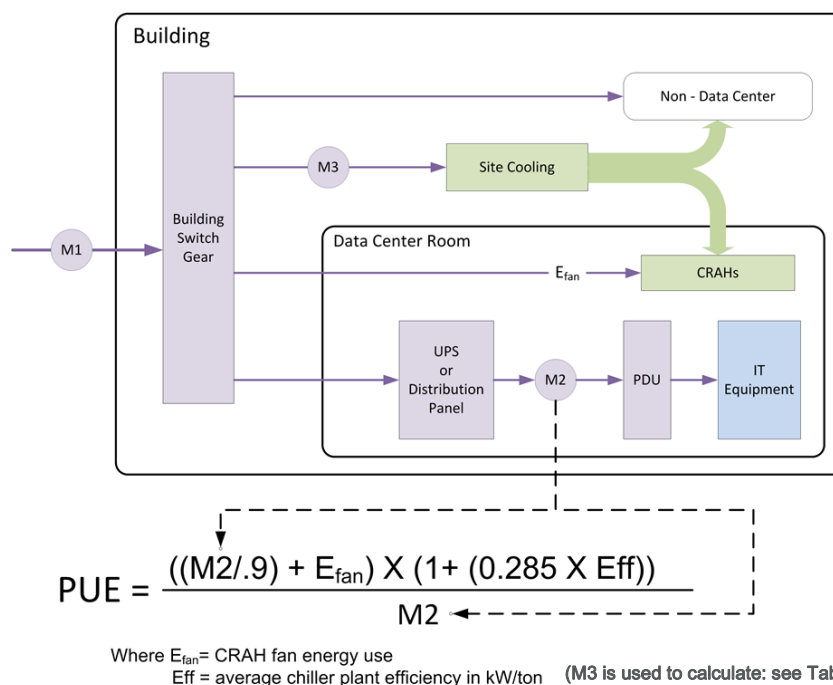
Building

Non - Data Center

M3

Site Cooling

M1

Building Switch Gear

Data Center Room

$E_{fan}$

CRAHs

UPS or Distribution Panel

M2

PDU

IT Equipment

PUE = $\frac{((M2/.9) + E_{fan}) X (1+ (0.285 X Eff))}{M2}$

Where $E_{fan}$= CRAH fan energy use
Eff = average chiller plant efficiency in kW/ton

(M3 is used to calculate: see Ta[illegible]